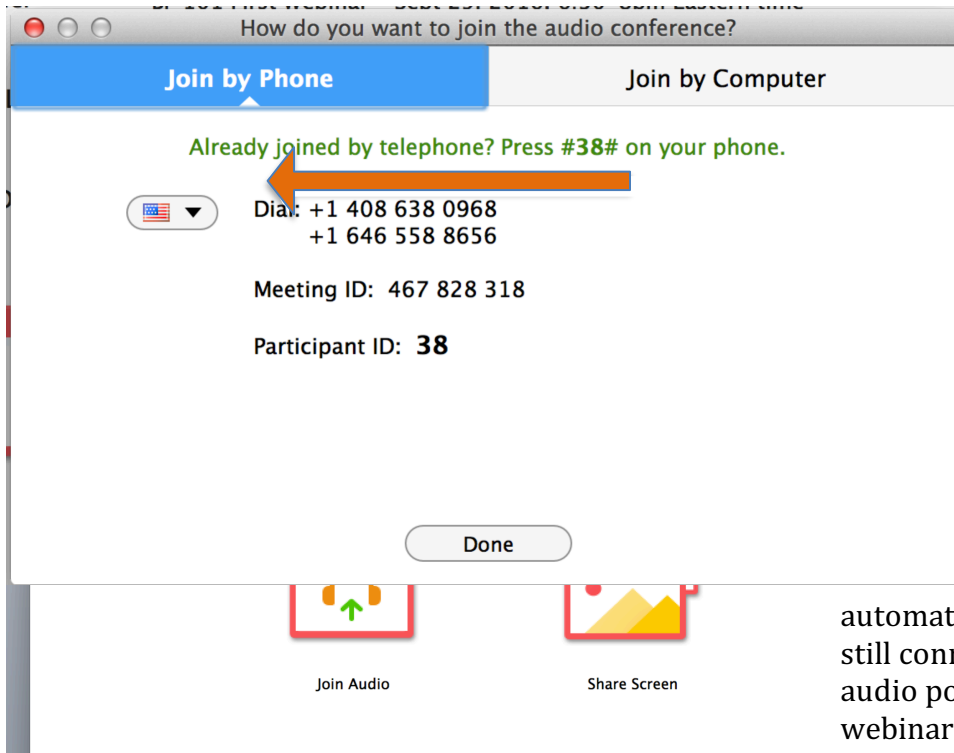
How do you want to join the audio conference?

Join by Phone

Join by Computer

Already joined by telephone? Press #38# on your phone.

Dial: +1 408 638 0968
+1 646 558 8656

Meeting ID: 467 828 318

Participant ID: 38

Done

Join Audio

Share Screen

automat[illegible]
still conn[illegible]
audio po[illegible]
webinar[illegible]